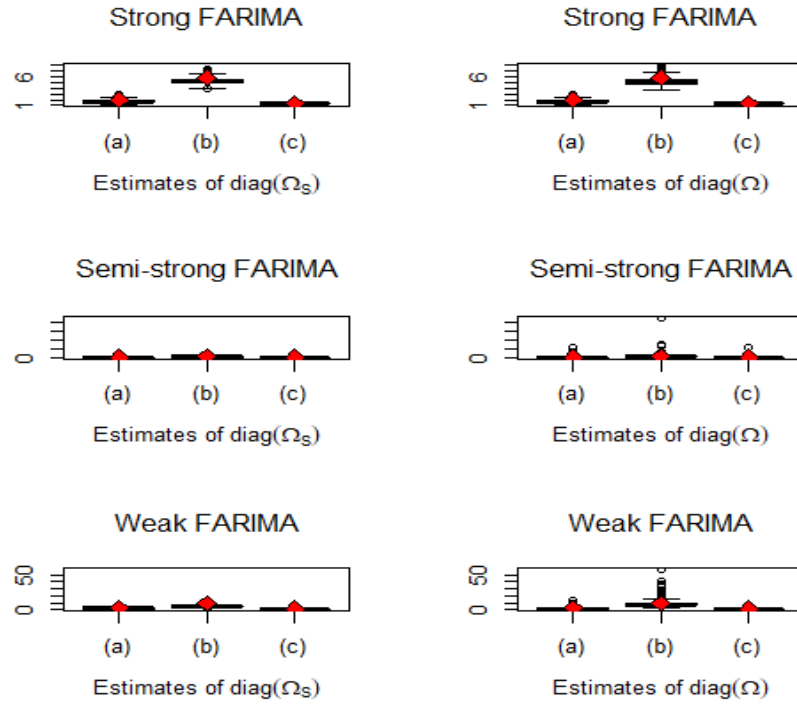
Strong FARIMA

1 6

(a) (b) (c)

Estimates of diag($\Omega_S$)

Strong FARIMA

1 6

(a) (b) (c)

Estimates of diag($\Omega$)

Semi-strong FARIMA

0

(a) (b) (c)

Estimates of diag($\Omega_S$)

Semi-strong FARIMA

0

(a) (b) (c)

Estimates of diag($\Omega$)

Weak FARIMA

0 50

(a) (b) (c)

Estimates of diag($\Omega_S$)

Weak FARIMA

0 50

(a) (b) (c)

Estimates of diag($\Omega$)